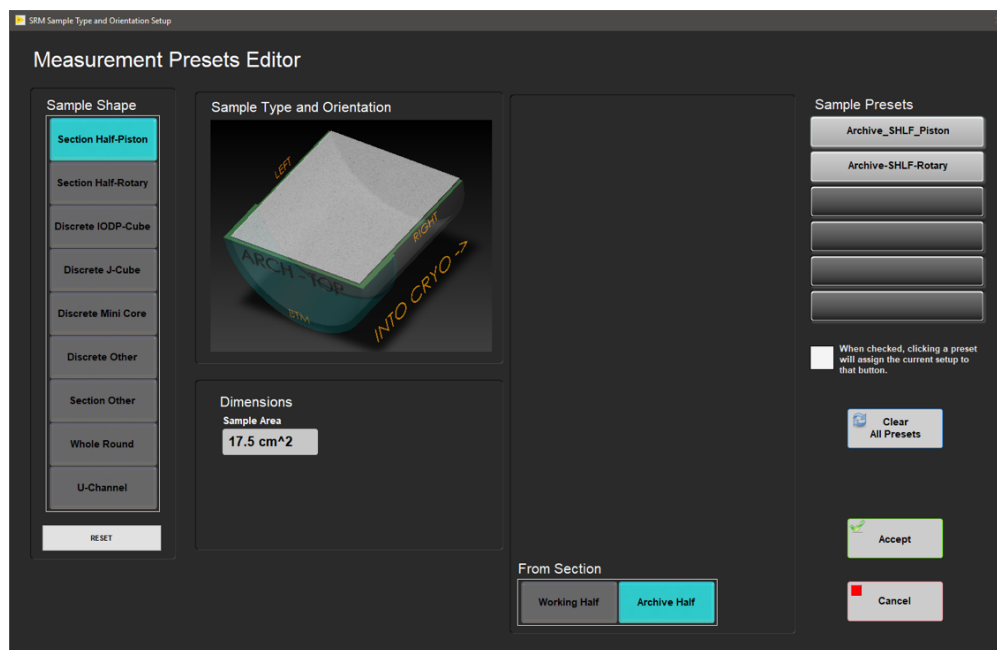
SRM Sample Type and Orientation Setup

Measurement Presets Editor

Sample Shape

Section Half-Piston

Section Half-Rotary

Discrete IODP-Cube

Discrete J-Cube

Discrete Mini Core

Discrete Other

Section Other

Whole Round

U-Channel

RESET

Sample Type and Orientation

LEFT

RIGHT

ARCH - TOP

BTM

INTO CRYO ->

Dimensions

Sample Area

17.5 cm^2

From Section

Working Half

Archive Half

Sample Presets

Archive_SHLF_Piston

Archive-SHLF-Rotary

When checked, clicking a preset will assign the current setup to that button.

Clear All Presets

Accept

Cancel